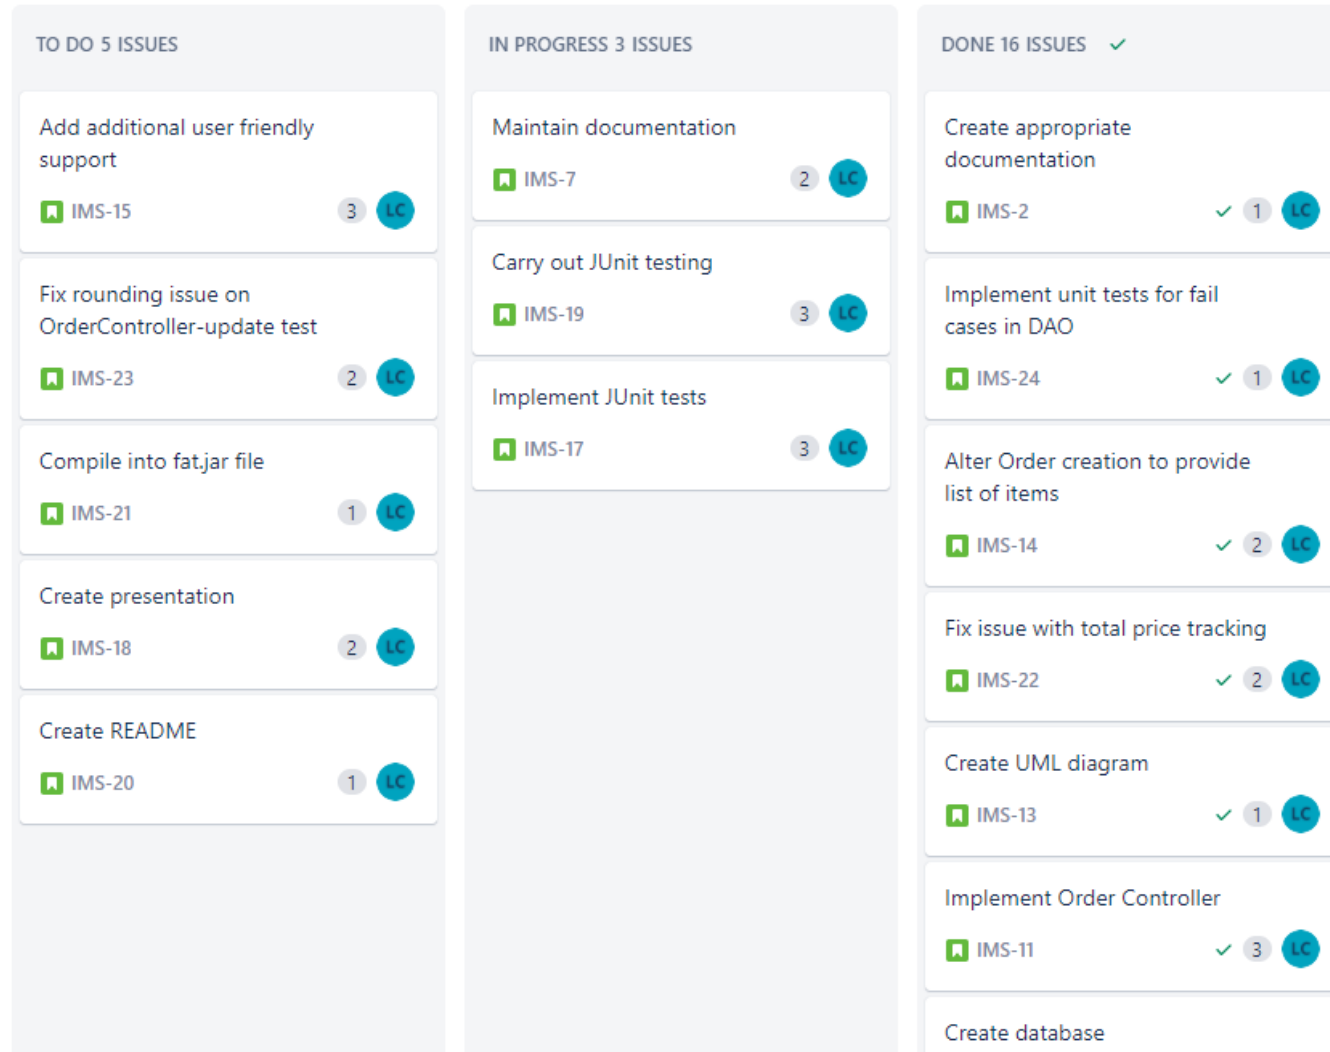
TO DO 5 ISSUES

Add additional user friendly support

IMS-15 3 LC

Fix rounding issue on OrderController-update test

IMS-23 2 LC

Compile into fat.jar file

IMS-21 1 LC

Create presentation

IMS-18 2 LC

Create README

IMS-20 1 LC

IN PROGRESS 3 ISSUES

Maintain documentation

IMS-7 2 LC

Carry out JUnit testing

IMS-19 3 LC

Implement JUnit tests

IMS-17 3 LC

DONE 16 ISSUES

Create appropriate documentation

IMS-2 1 LC

Implement unit tests for fail cases in DAO

IMS-24 1 LC

Alter Order creation to provide list of items

IMS-14 2 LC

Fix issue with total price tracking

IMS-22 2 LC

Create UML diagram

IMS-13 1 LC

Implement Order Controller

IMS-11 3 LC

Create database